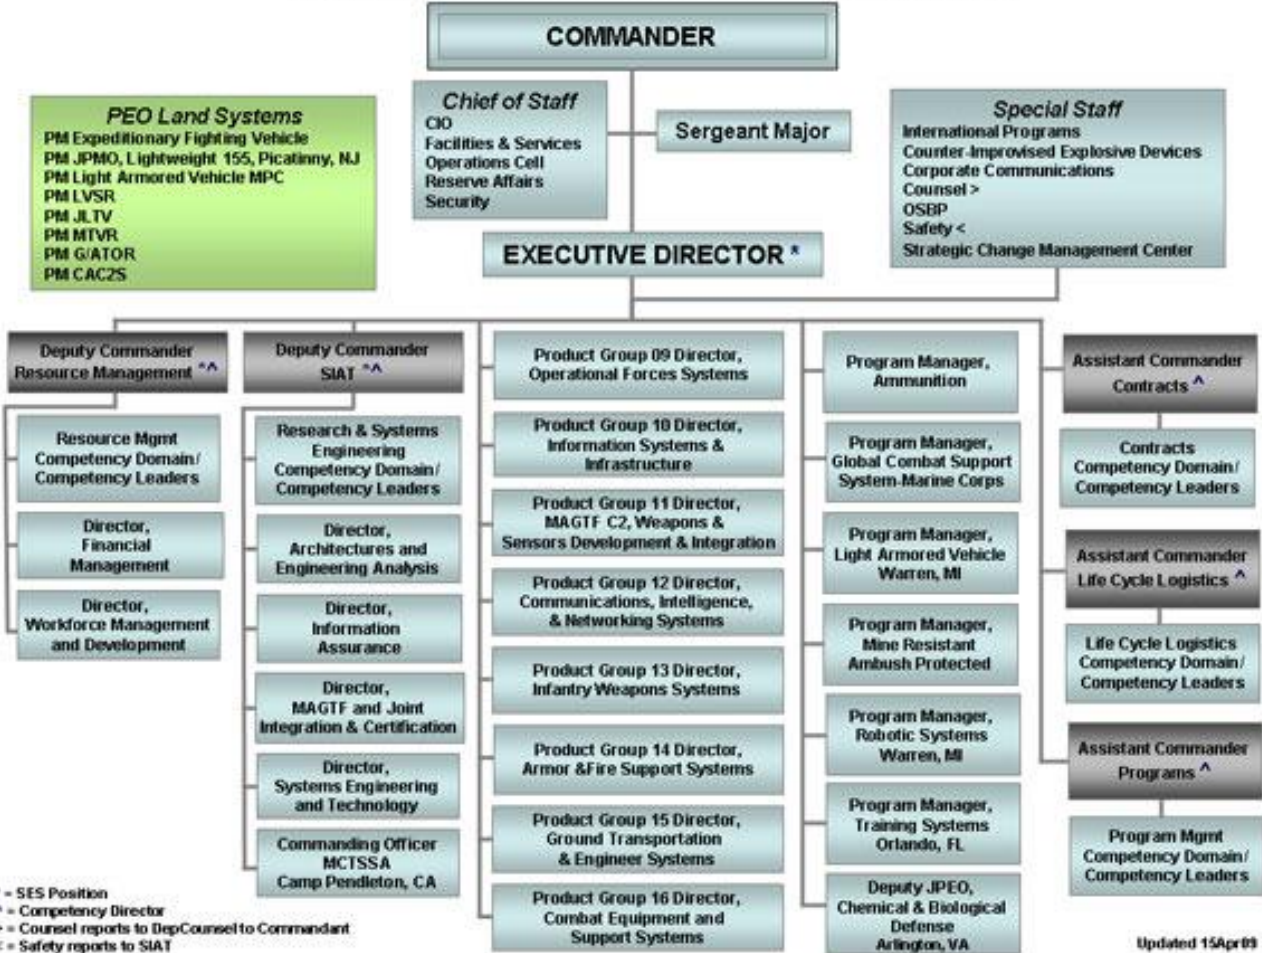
COMMANDER

PEO Land Systems
PM Expeditionary Fighting Vehicle
PM JPMO, Lightweight 155, Picatinny, NJ
PM Light Armored Vehicle MPC
PM LVSR
PM JLTV
PM MTVR
PM G/ATOR
PM CAC2S

Chief of Staff
CIO
Facilities & Services
Operations Cell
Reserve Affairs
Security

Sergeant Major

Special Staff
International Programs
Counter-Improvised Explosive Devices
Corporate Communications
Counsel >
OSBP
Safety <
Strategic Change Management Center

EXECUTIVE DIRECTOR *

Deputy Commander Resource Management *^

Resource Mgmt Competency Domain/ Competency Leaders

Director, Financial Management

Director, Workforce Management and Development

Deputy Commander SIAT *^

Research & Systems Engineering Competency Domain/ Competency Leaders

Director, Architectures and Engineering Analysis

Director, Information Assurance

Director, MAGTF and Joint Integration & Certification

Director, Systems Engineering and Technology

Commanding Officer MCTSSA Camp Pendleton, CA

Product Group 09 Director, Operational Forces Systems

Product Group 10 Director, Information Systems & Infrastructure

Product Group 11 Director, MAGTF C2, Weapons & Sensors Development & Integration

Product Group 12 Director, Communications, Intelligence, & Networking Systems

Product Group 13 Director, Infantry Weapons Systems

Product Group 14 Director, Armor &Fire Support Systems

Product Group 15 Director, Ground Transportation & Engineer Systems

Product Group 16 Director, Combat Equipment and Support Systems

Program Manager, Ammunition

Program Manager, Global Combat Support System-Marine Corps

Program Manager, Light Armored Vehicle Warren, MI

Program Manager, Mine Resistant Ambush Protected

Program Manager, Robotic Systems Warren, MI

Program Manager, Training Systems Orlando, FL

Deputy JPEO, Chemical & Biological Defense Arlington, VA

Assistant Commander Contracts ^

Contracts Competency Domain/ Competency Leaders

Assistant Commander Life Cycle Logistics ^

Life Cycle Logistics Competency Domain/ Competency Leaders

Assistant Commander Programs ^

Program Mgmt Competency Domain/ Competency Leaders

* = SES Position
^ = Competency Director
> = Counsel reports to DepCounsel to Commandant
< = Safety reports to SIAT

Updated 15Apr09